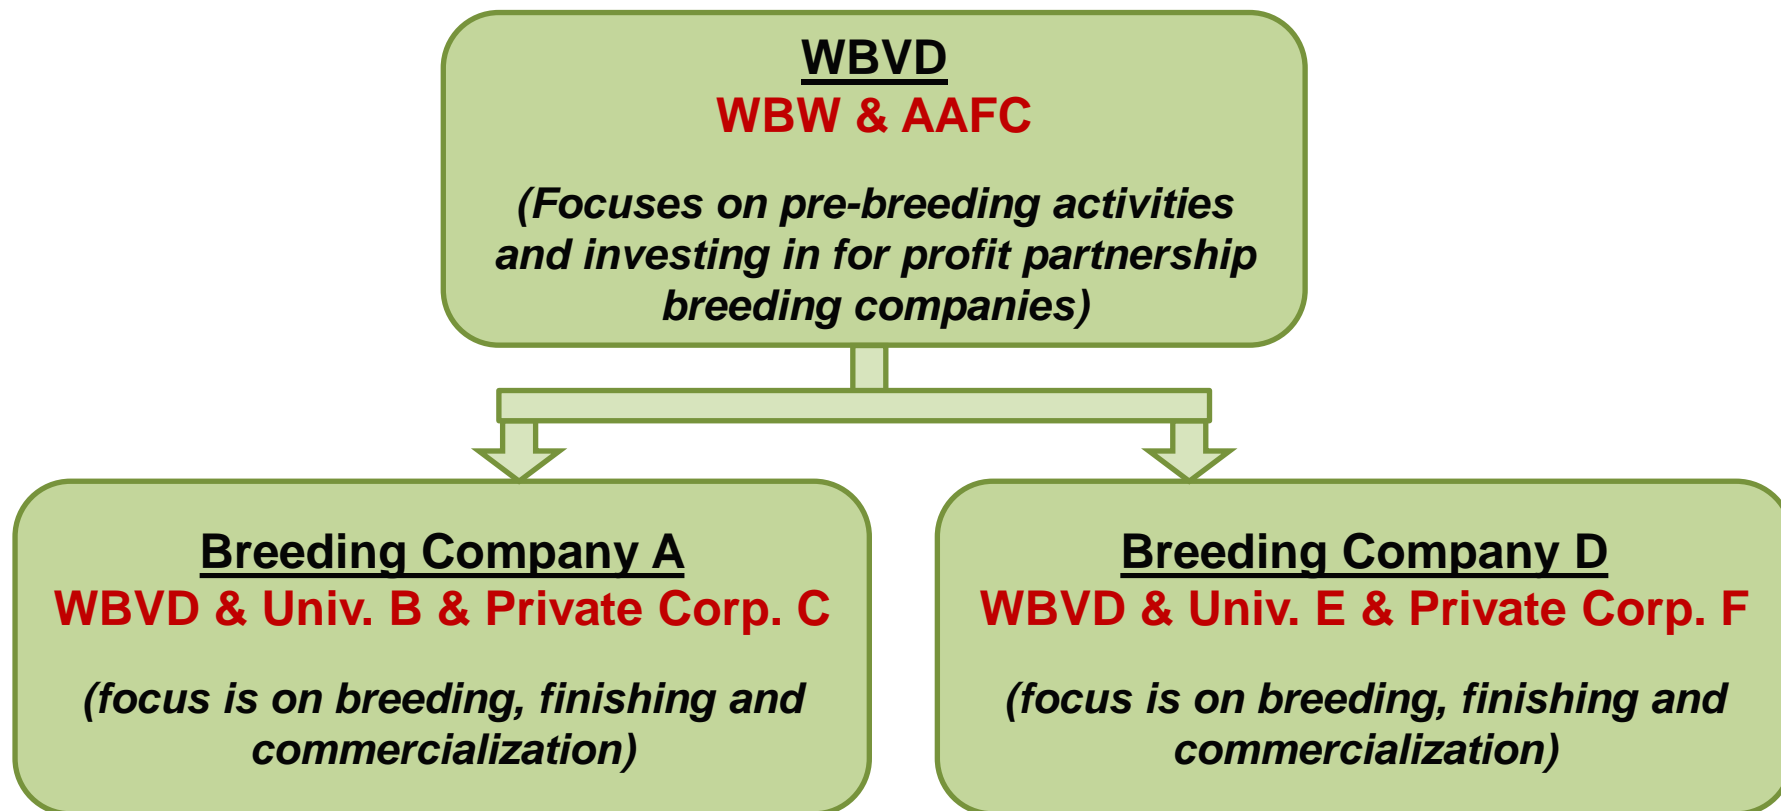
WBVD
WBW & AAFC

(Focuses on pre-breeding activities and investing in for profit partnership breeding companies)

Breeding Company A
WBVD & Univ. B & Private Corp. C

(focus is on breeding, finishing and commercialization)

Breeding Company D
WBVD & Univ. E & Private Corp. F

(focus is on breeding, finishing and commercialization)